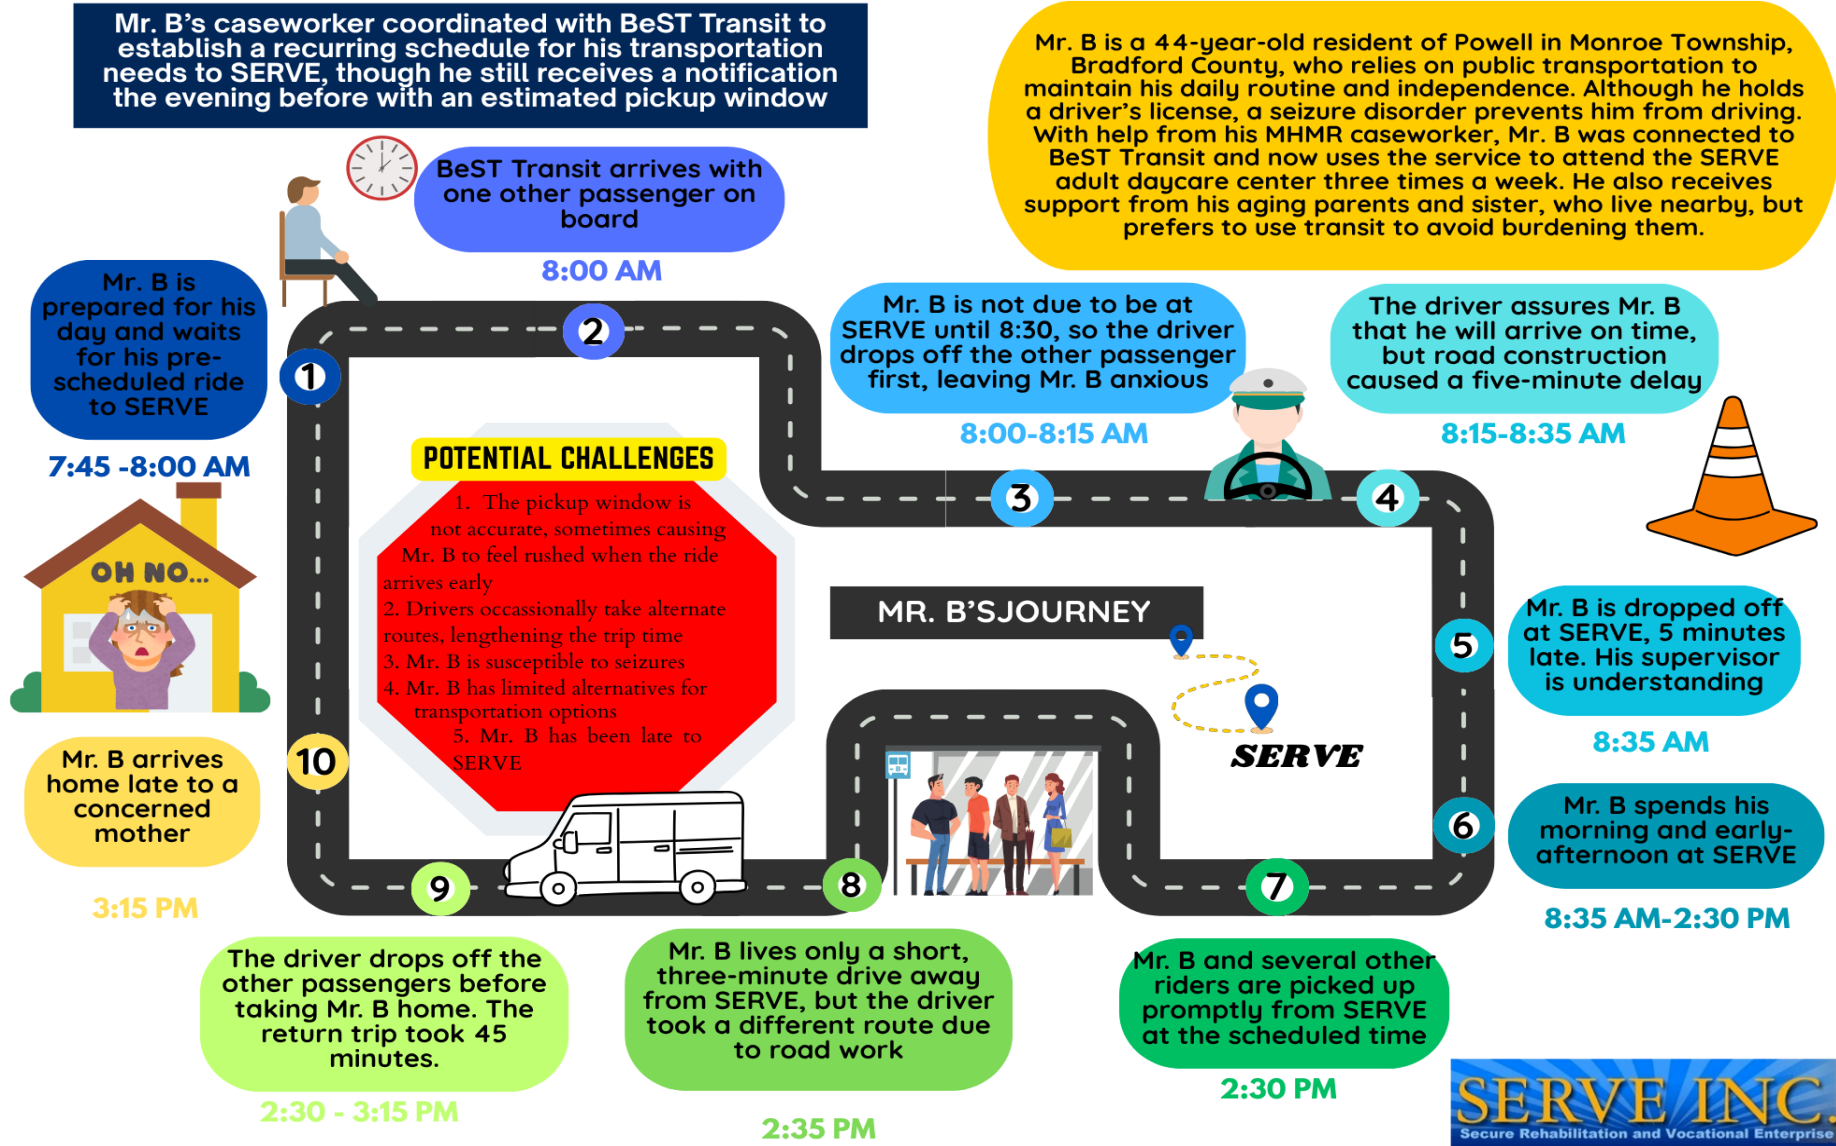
Mr. B's caseworker coordinated with BeST Transit to establish a recurring schedule for his transportation needs to SERVE, though he still receives a notification the evening before with an estimated pickup window

Mr. B is a 44-year-old resident of Powell in Monroe Township, Bradford County, who relies on public transportation to maintain his daily routine and independence. Although he holds a driver's license, a seizure disorder prevents him from driving. With help from his MHMR caseworker, Mr. B was connected to BeST Transit and now uses the service to attend the SERVE adult daycare center three times a week. He also receives support from his aging parents and sister, who live nearby, but prefers to use transit to avoid burdening them.

BeST Transit arrives with one other passenger on board

8:00 AM

Mr. B is prepared for his day and waits for his pre-scheduled ride to SERVE

7:45 -8:00 AM

1

2

Mr. B is not due to be at SERVE until 8:30, so the driver drops off the other passenger first, leaving Mr. B anxious

8:00-8:15 AM

The driver assures Mr. B that he will arrive on time, but road construction caused a five-minute delay

8:15-8:35 AM

3

4

POTENTIAL CHALLENGES

1. The pickup window is not accurate, sometimes causing Mr. B to feel rushed when the ride arrives early
2. Drivers occassionally take alternate routes, lengthening the trip time
3. Mr. B is susceptible to seizures
4. Mr. B has limited alternatives for transportation options
5. Mr. B has been late to SERVE

OH NO...

MR. B'SJOURNEY

SERVE

5

Mr. B is dropped off at SERVE, 5 minutes late. His supervisor is understanding

8:35 AM

6

Mr. B spends his morning and early-afternoon at SERVE

8:35 AM-2:30 PM

10

Mr. B arrives home late to a concerned mother

3:15 PM

9

8

7

The driver drops off the other passengers before taking Mr. B home. The return trip took 45 minutes.

2:30 - 3:15 PM

Mr. B lives only a short, three-minute drive away from SERVE, but the driver took a different route due to road work

2:35 PM

Mr. B and several other riders are picked up promptly from SERVE at the scheduled time

2:30 PM

SERVE INC.
Secure Rehabilitation and Vocational Enterprise